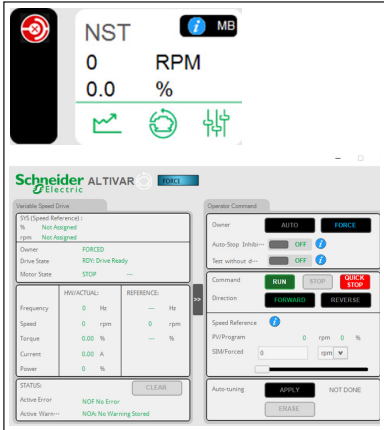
NST
MB
0 RPM
0.0 %

Schneider Electric ALTIVAR
FORCE

Variable Speed Drive
SYS (Speed Reference) :
% Not Assigned
rpm Not Assigned
Owner FORCED
Drive State RDY: Drive Ready
Motor State STOP ---

| | HW/ACTUAL: | | REFERENCE: | |
|---|---|---|---|---|
| Frequency | 0 | Hz | --- | Hz |
| Speed | 0 | rpm | 0 | rpm |
| Torque | 0.00 | % | --- | % |
| Current | 0.00 | A | | |
| Power | 0 | % | | |

>>

STATUS: CLEAR
Active Error NOF: No Error
Active Warn··· NOA: No Warning Stored

Operator Command
Owner AUTO FORCE
Auto-Stop Inhibi··· OFF
Test without d··· OFF
Command RUN STOP QUICK STOP
Direction FORWARD REVERSE
Speed Reference
PV/Program 0 rpm 0 %
SIM/Forced 0 rpm
Auto-tuning APPLY NOT DONE
ERASE